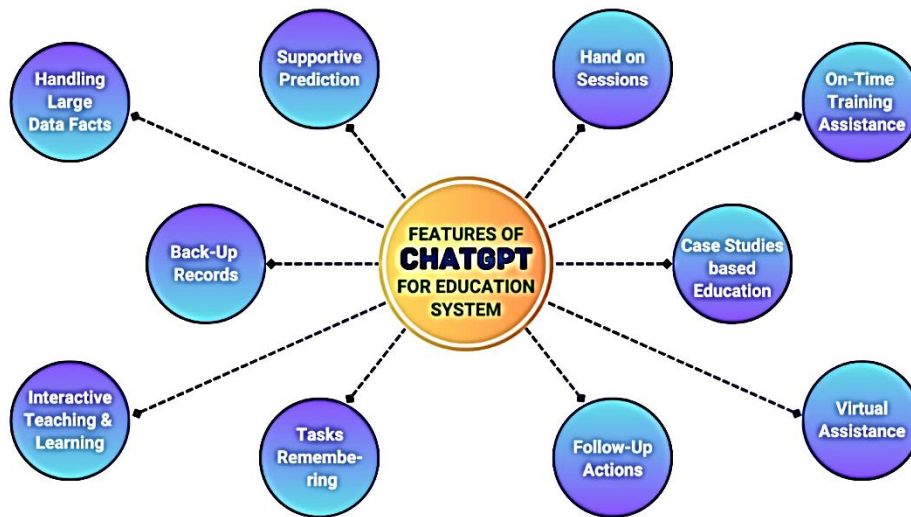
FEATURES OF CHATGPT FOR EDUCATION SYSTEM

Handling Large Data Facts

Supportive Prediction

Hand on Sessions

On-Time Training Assistance

Back-Up Records

Case Studies based Education

Interactive Teaching & Learning

Tasks Remembering

Follow-Up Actions

Virtual Assistance